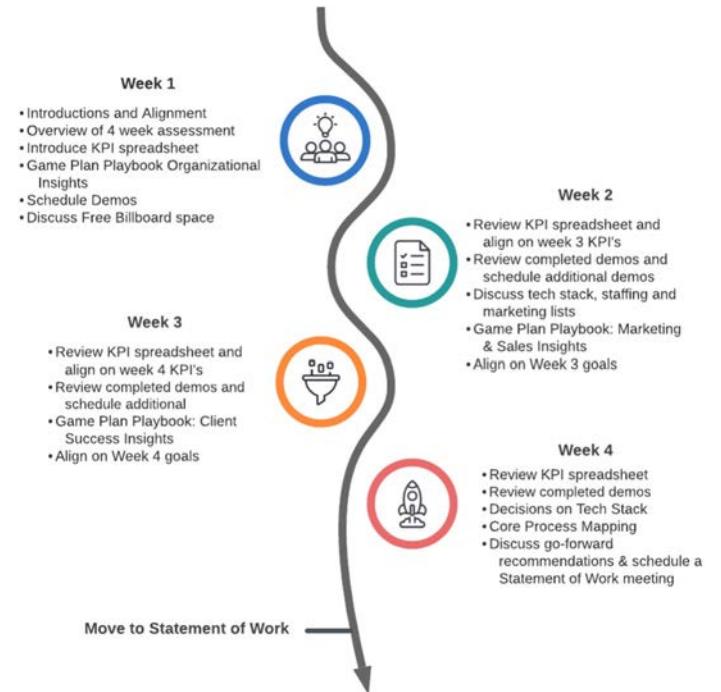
Week 1

• Introductions and Alignment
• Overview of 4 week assessment
• Introduce KPI spreadsheet
• Game Plan Playbook Organizational Insights
• Schedule Demos
• Discuss Free Billboard space

Week 2

• Review KPI spreadsheet and align on week 3 KPI's
• Review completed demos and schedule additional demos
• Discuss tech stack, staffing and marketing lists
• Game Plan Playbook: Marketing & Sales Insights
• Align on Week 3 goals

Week 3

• Review KPI spreadsheet and align on week 4 KPI's
• Review completed demos and schedule additional
• Game Plan Playbook: Client Success Insights
• Align on Week 4 goals

Week 4

• Review KPI spreadsheet
• Review completed demos
• Decisions on Tech Stack
• Core Process Mapping
• Discuss go-forward recommendations & schedule a Statement of Work meeting

Move to Statement of Work